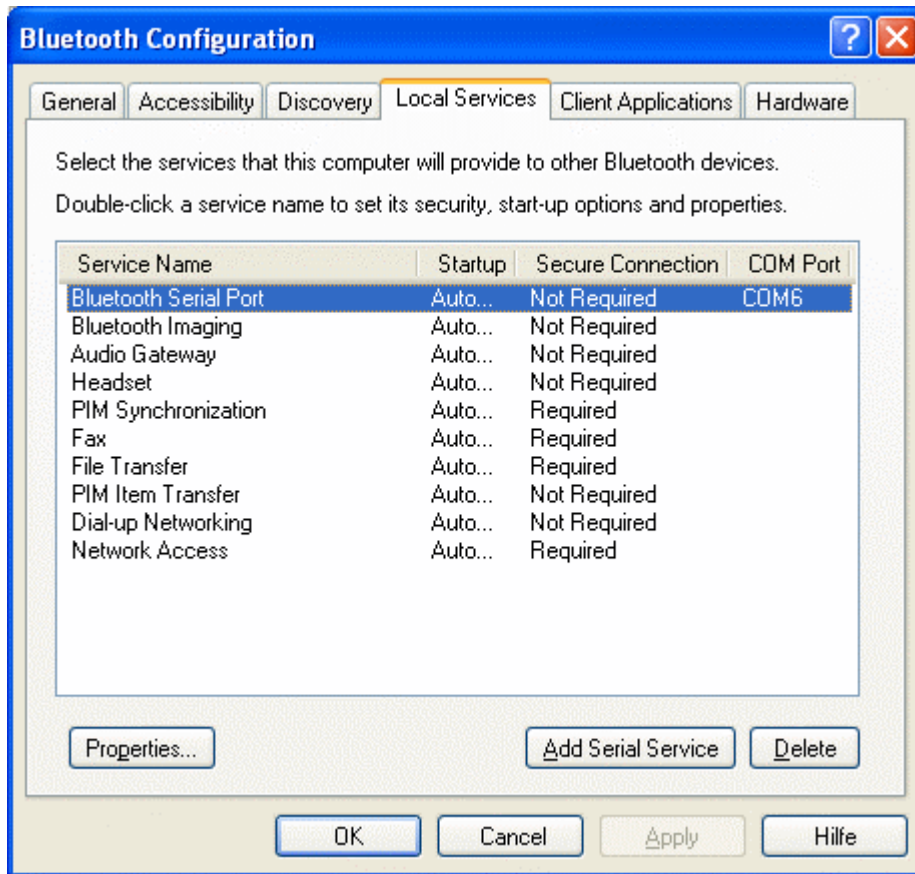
Bluetooth Configuration

?

General | Accessibility | Discovery | Local Services | Client Applications | Hardware

Select the services that this computer will provide to other Bluetooth devices.

Double-click a service name to set its security, start-up options and properties.

| Service Name | Startup | Secure Connection | COM Port |
|---|---|---|---|
| Bluetooth Serial Port | Auto... | Not Required | COM6 |
| Bluetooth Imaging | Auto... | Not Required | |
| Audio Gateway | Auto... | Not Required | |
| Headset | Auto... | Not Required | |
| PIM Synchronization | Auto... | Required | |
| Fax | Auto... | Required | |
| File Transfer | Auto... | Required | |
| PIM Item Transfer | Auto... | Not Required | |
| Dial-up Networking | Auto... | Not Required | |
| Network Access | Auto... | Required | |

Properties...

Add Serial Service

Delete

OK

Cancel

Apply

Hilfe